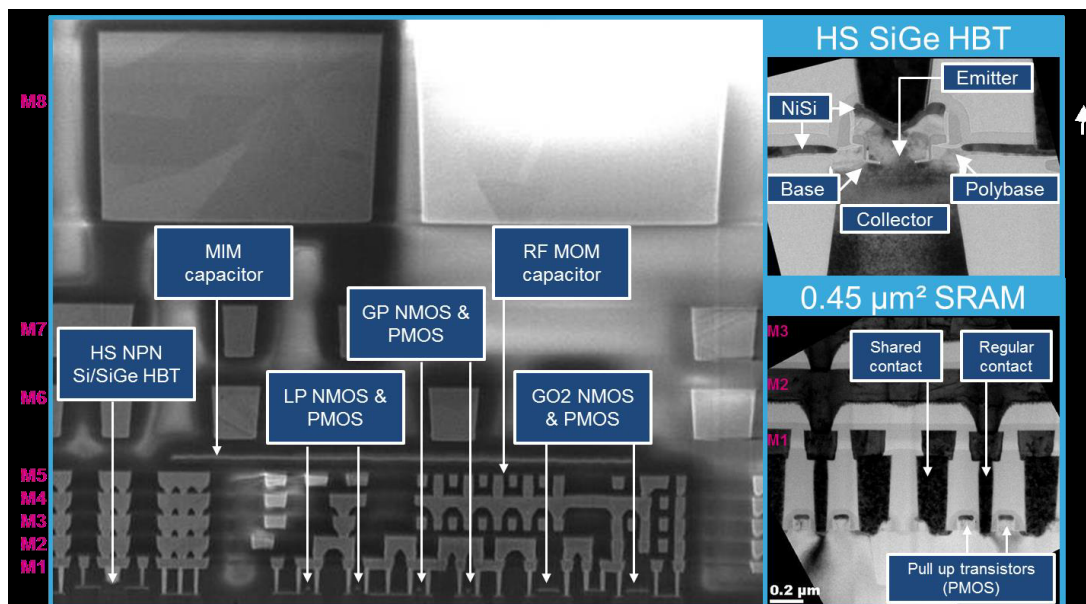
M8

M7

M6

M5
M4
M3
M2
M1

MIM capacitor

RF MOM capacitor

GP NMOS & PMOS

HS NPN Si/SiGe HBT

LP NMOS & PMOS

GO2 NMOS & PMOS

HS SiGe HBT

Emitter

NiSi

Base

Polybase

Collector

0.45 µm² SRAM

M3

Shared contact

Regular contact

M2

M1

Pull up transistors (PMOS)

0.2 µm